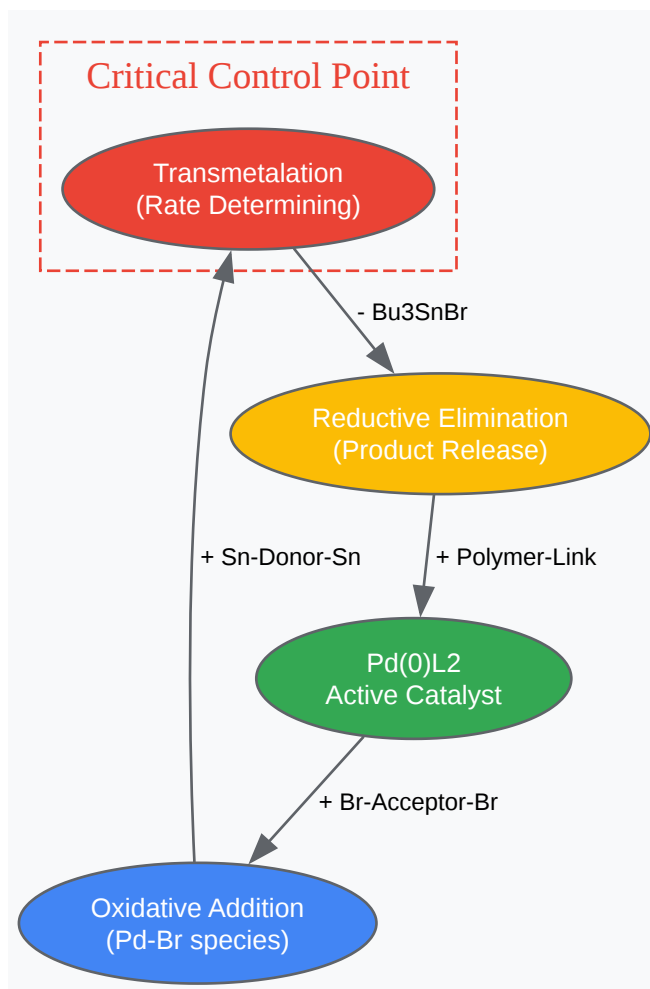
Critical Control Point

Transmetalation
(Rate Determining)

- Bu3SnBr

Reductive Elimination
(Product Release)

+ Sn-Donor-Sn

+ Polymer-Link

Pd(0)L2
Active Catalyst

+ Br-Acceptor-Br

Oxidative Addition
(Pd-Br species)